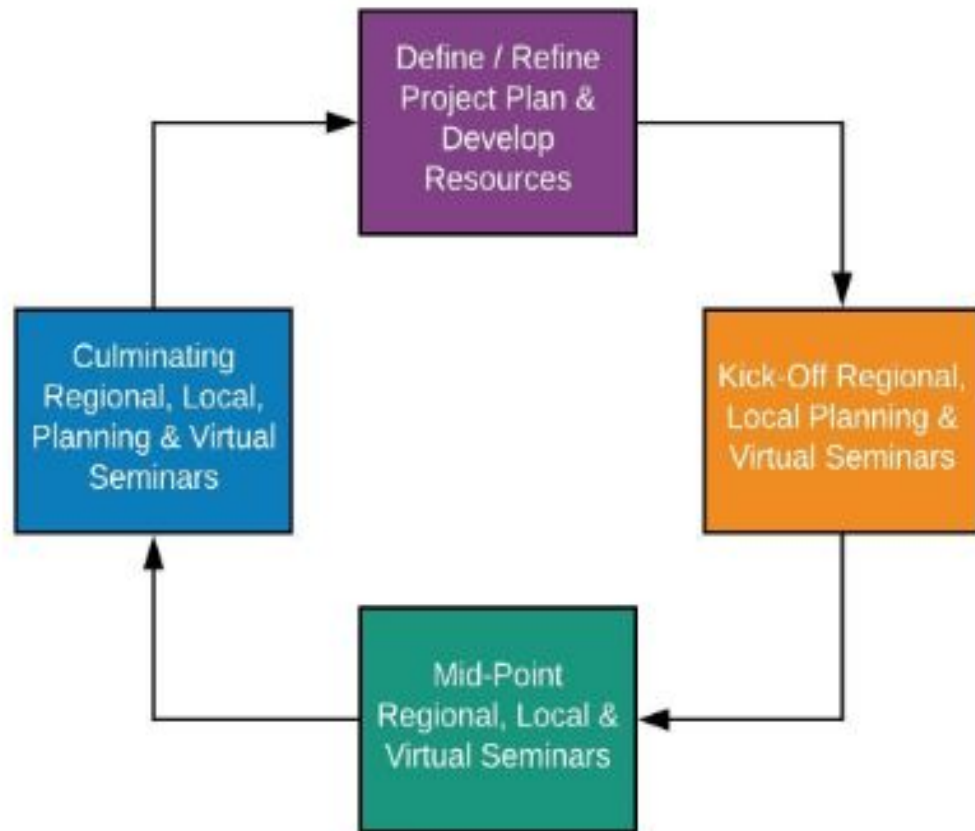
Define / Refine Project Plan & Develop Resources

Kick-Off Regional, Local Planning & Virtual Seminars

Mid-Point Regional, Local & Virtual Seminars

Culminating Regional, Local, Planning & Virtual Seminars